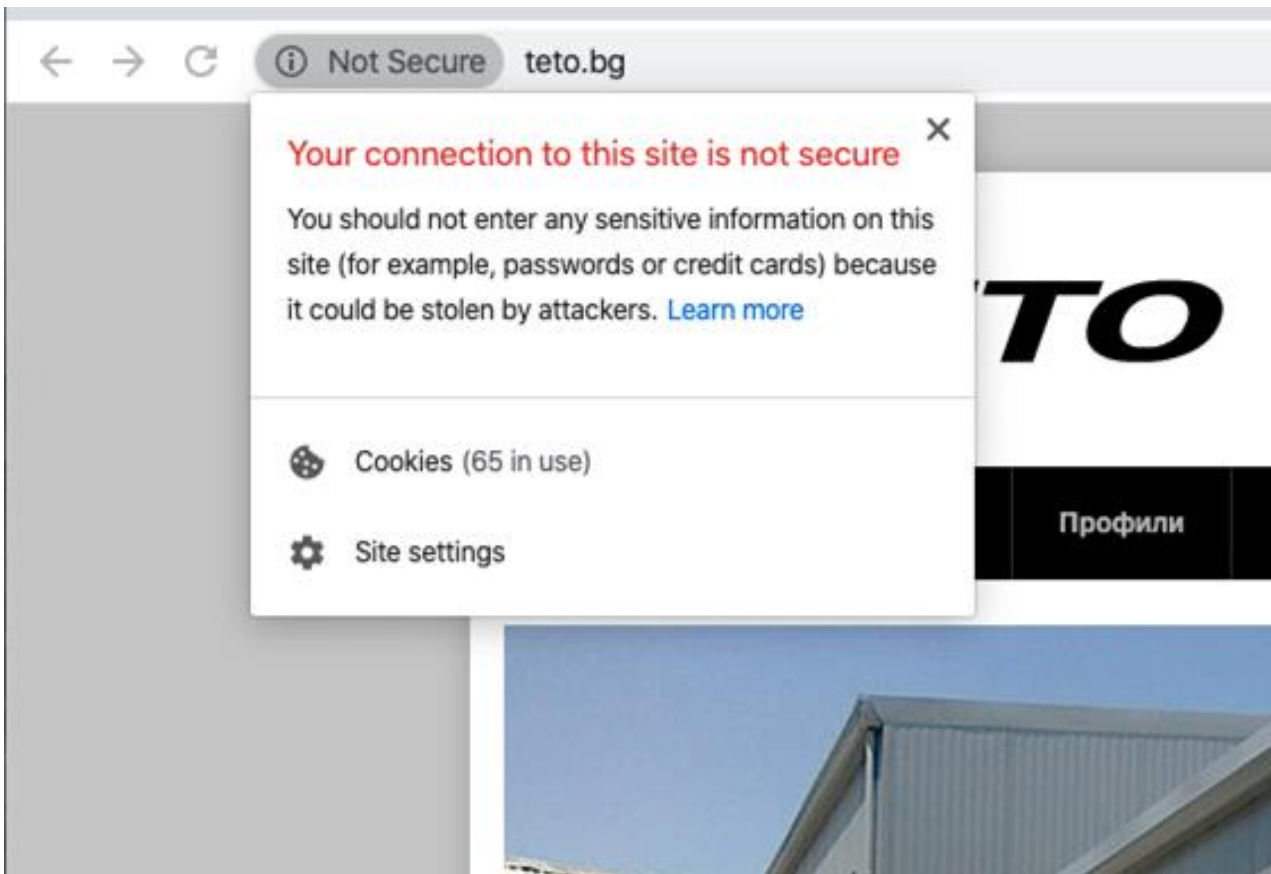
Not Secure teto.bg

Your connection to this site is not secure

You should not enter any sensitive information on this site (for example, passwords or credit cards) because it could be stolen by attackers. Learn more

Cookies (65 in use)

Site settings

TO

Профили